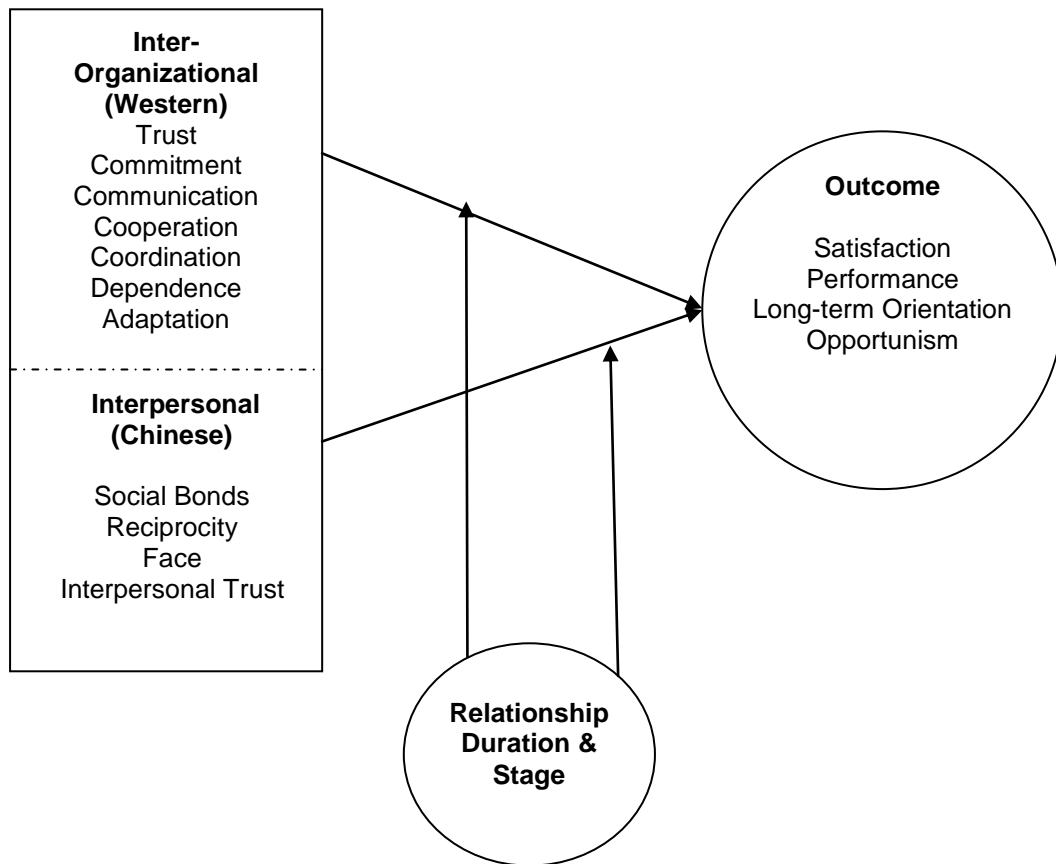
Inter-Organizational (Western)
Trust
Commitment
Communication
Cooperation
Coordination
Dependence
Adaptation

Interpersonal (Chinese)

Social Bonds
Reciprocity
Face
Interpersonal Trust

Outcome

Satisfaction
Performance
Long-term Orientation
Opportunism

Relationship Duration & Stage